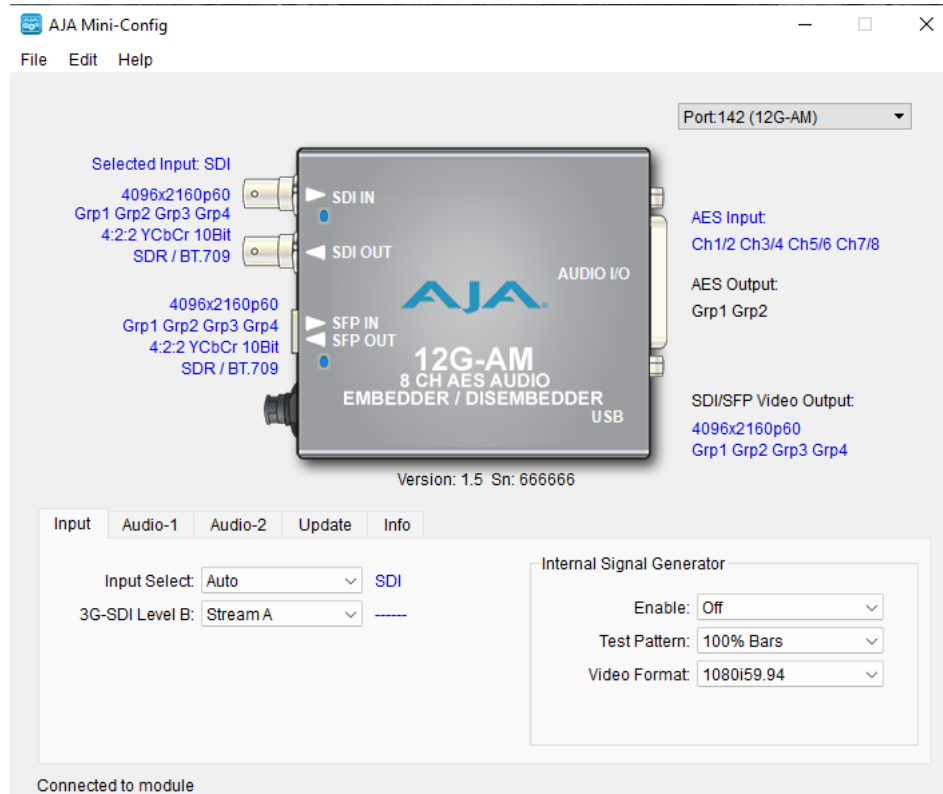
AJA Mini-Config

File Edit Help

Port:142 (12G-AM)

Selected Input: SDI

4096x2160p60
Grp1 Grp2 Grp3 Grp4
4:2:2 YCbCr 10Bit
SDR / BT.709

4096x2160p60
Grp1 Grp2 Grp3 Grp4
4:2:2 YCbCr 10Bit
SDR / BT.709

SDI IN
SDI OUT
SFP IN
SFP OUT
AUDIO I/O
AJA
12G-AM
8 CH AES AUDIO
EMBEDDER / DISEMBEDDER
USB

AES Input:
Ch1/2 Ch3/4 Ch5/6 Ch7/8

AES Output:
Grp1 Grp2

SDI/SFP Video Output:
4096x2160p60
Grp1 Grp2 Grp3 Grp4

Version: 1.5 Sn: 666666

Input | Audio-1 | Audio-2 | Update | Info

Input Select: Auto SDI
3G-SDI Level B: Stream A ------

Internal Signal Generator
Enable: Off
Test Pattern: 100% Bars
Video Format: 1080i59.94

Connected to module